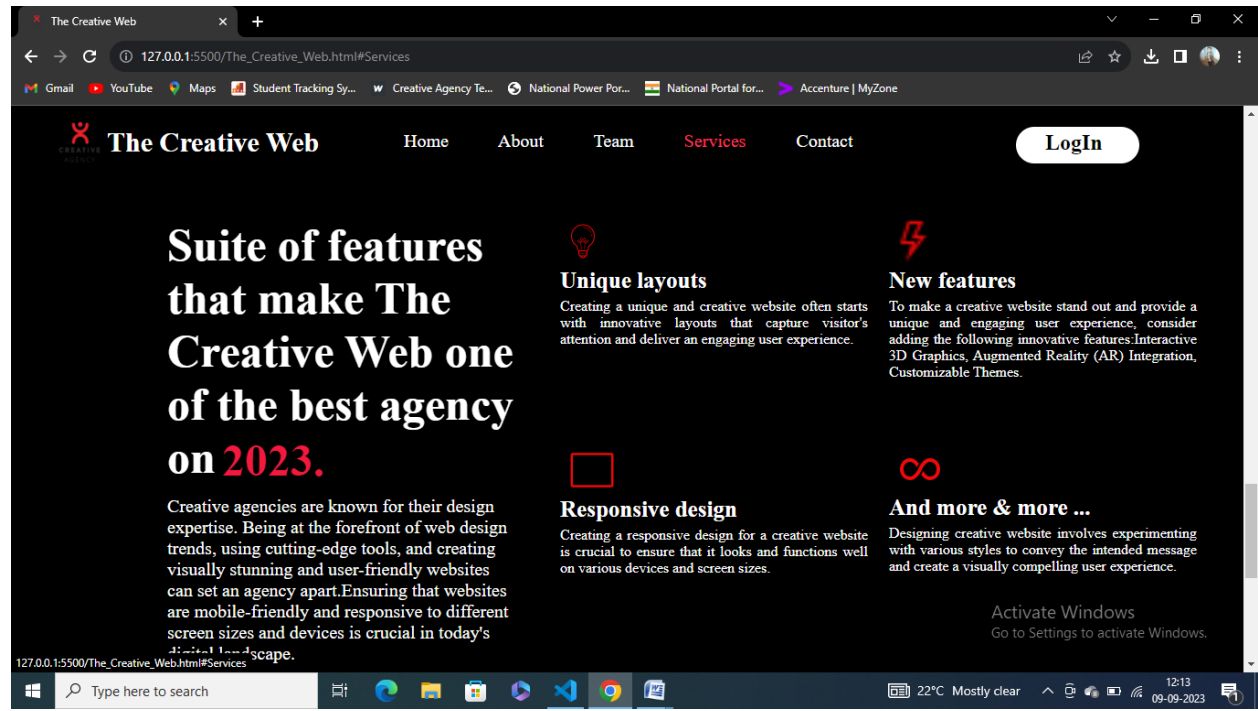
The Creative Web ×
+

127.0.0.1:5500/The_Creative_Web.html#Services

Gmail YouTube Maps Student Tracking Sy... Creative Agency Te... National Power Por... National Portal for... Accenture | MyZone

CREATIVE AGENCY The Creative Web

Home About Team Services Contact

LogIn

Suite of features that make The Creative Web one of the best agency on 2023.

Creative agencies are known for their design expertise. Being at the forefront of web design trends, using cutting-edge tools, and creating visually stunning and user-friendly websites can set an agency apart.Ensuring that websites are mobile-friendly and responsive to different screen sizes and devices is crucial in today's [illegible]scape.

Unique layouts

Creating a unique and creative website often starts with innovative layouts that capture visitor's attention and deliver an engaging user experience.

New features

To make a creative website stand out and provide a unique and engaging user experience, consider adding the following innovative features:Interactive 3D Graphics, Augmented Reality (AR) Integration, Customizable Themes.

Responsive design

Creating a responsive design for a creative website is crucial to ensure that it looks and functions well on various devices and screen sizes.

And more & more ...

Designing creative website involves experimenting with various styles to convey the intended message and create a visually compelling user experience.

Activate Windows
Go to Settings to activate Windows.

127.0.0.1:5500/The_Creative_Web.html#Services

Type here to search

22°C Mostly clear

12:13
09-09-2023